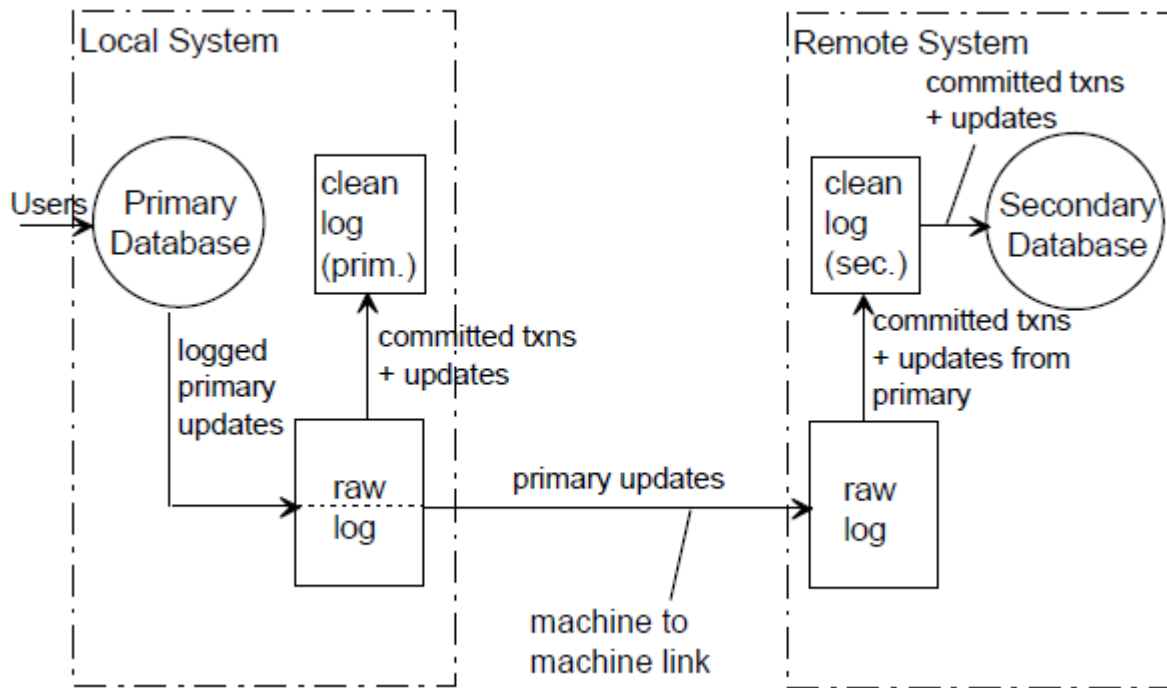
Local System

Users

Primary Database

clean log (prim.)

logged primary updates

committed txns + updates

raw log

primary updates

machine to machine link

Remote System

committed txns + updates

clean log (sec.)

Secondary Database

committed txns + updates from primary

raw log